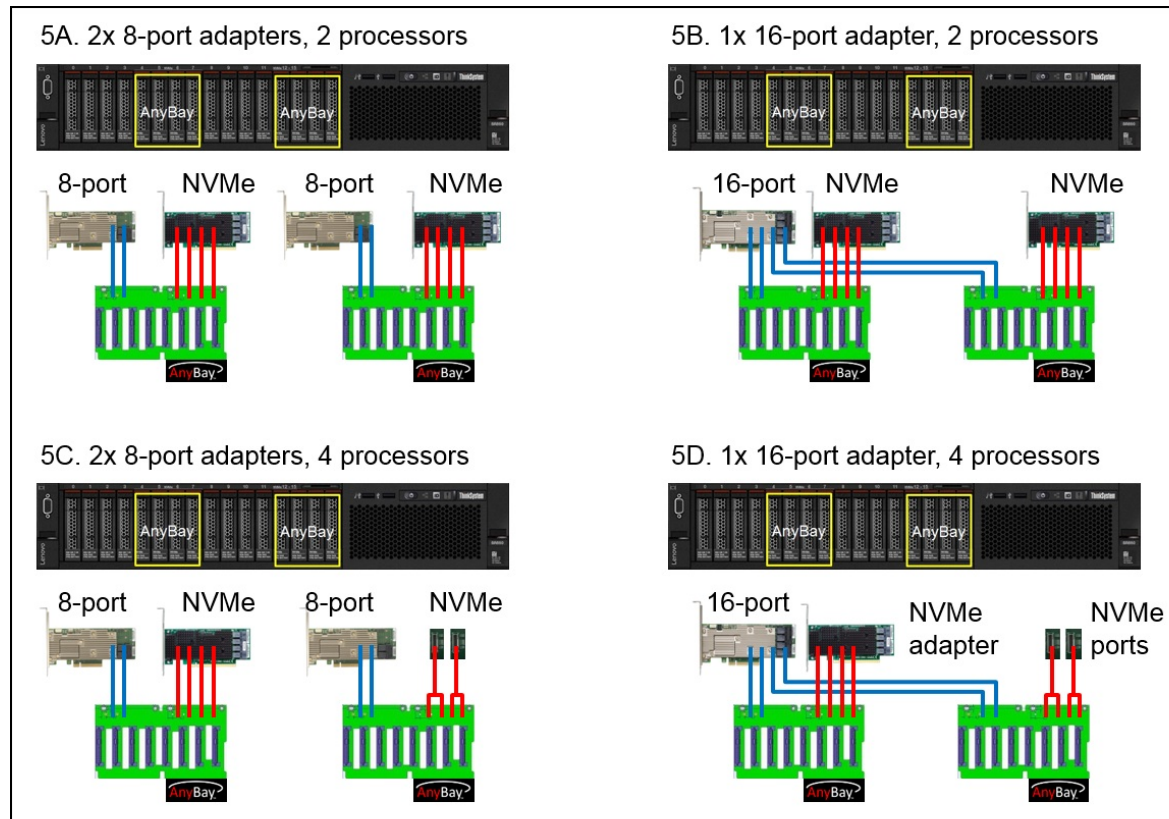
5A. 2x 8-port adapters, 2 processors

AnyBay AnyBay

8-port NVMe 8-port NVMe

AnyBay AnyBay

5B. 1x 16-port adapter, 2 processors

AnyBay AnyBay

16-port NVMe NVMe

AnyBay AnyBay

5C. 2x 8-port adapters, 4 processors

AnyBay AnyBay

8-port NVMe 8-port NVMe

AnyBay AnyBay

5D. 1x 16-port adapter, 4 processors

AnyBay AnyBay

16-port NVMe adapter NVMe ports

AnyBay AnyBay